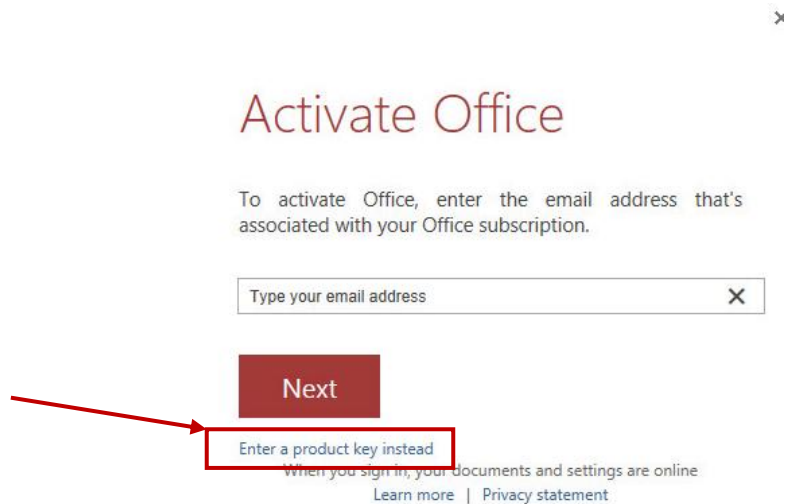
×

Activate Office

To activate Office, enter the email address that's associated with your Office subscription.

Type your email address ✕

Next

Enter a product key instead

When you sign in, your documents and settings are online

Learn more | Privacy statement